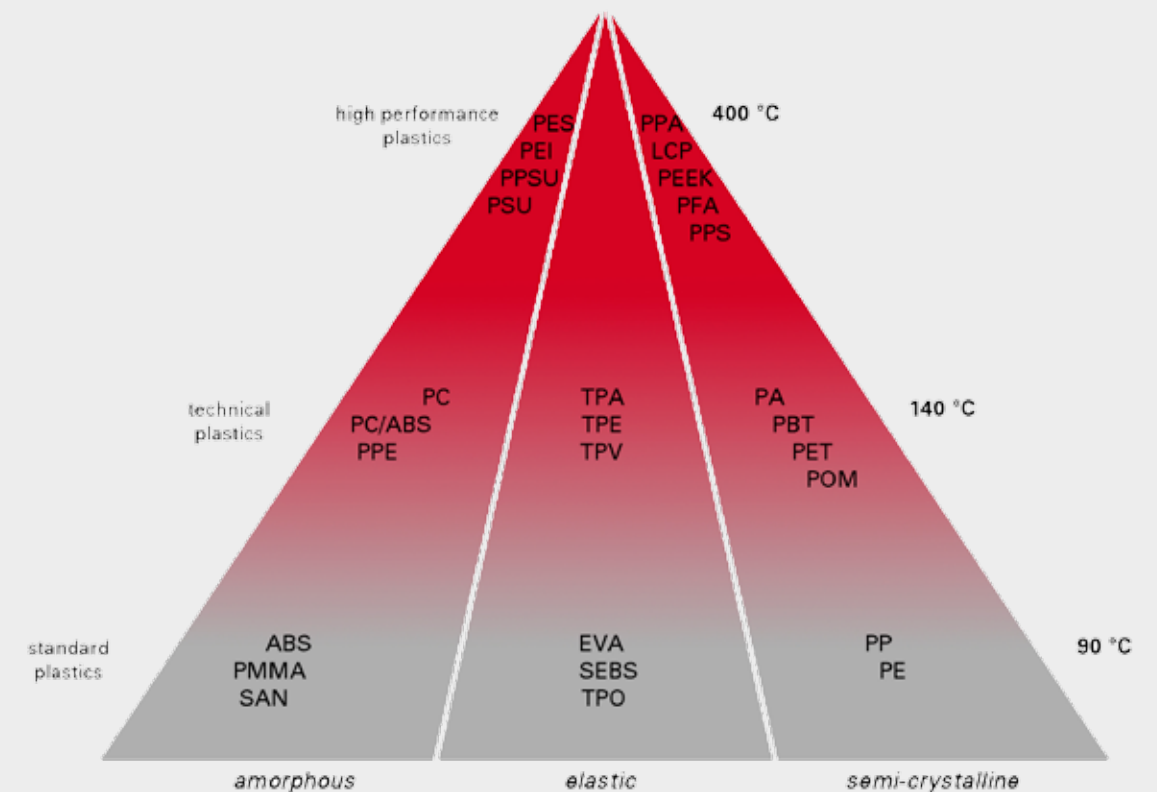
high performance plastics

PES
PEI
PPSU
PSU

PPA
LCP
PEEK
PFA
PPS

400 °C

technical plastics

PC
PC/ABS
PPE

TPA
TPE
TPV

PA
PBT
PET
POM

140 °C

standard plastics

ABS
PMMA
SAN

EVA
SEBS
TPO

PP
PE

90 °C

amorphous

elastic

semi-crystalline